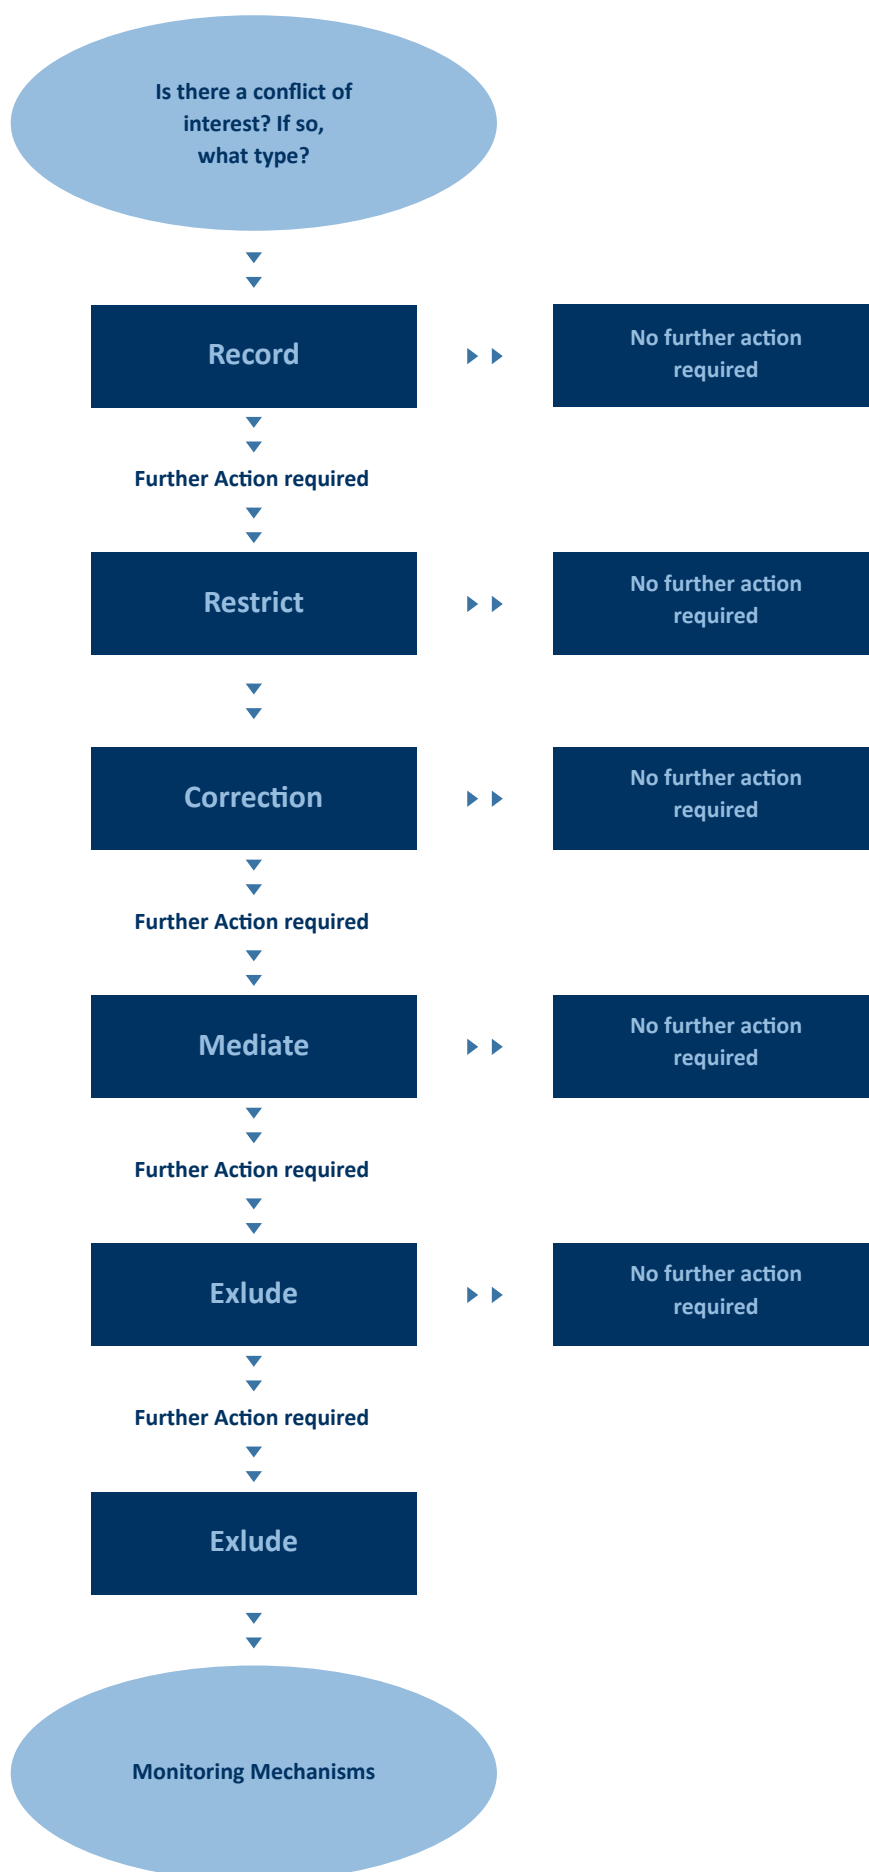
Is there a conflict of interest? If so, what type?

Record

No further action required

Further Action required

Restrict

No further action required

Correction

No further action required

Further Action required

Mediate

No further action required

Further Action required

Exlude

No further action required

Further Action required

Exlude

Monitoring Mechanisms